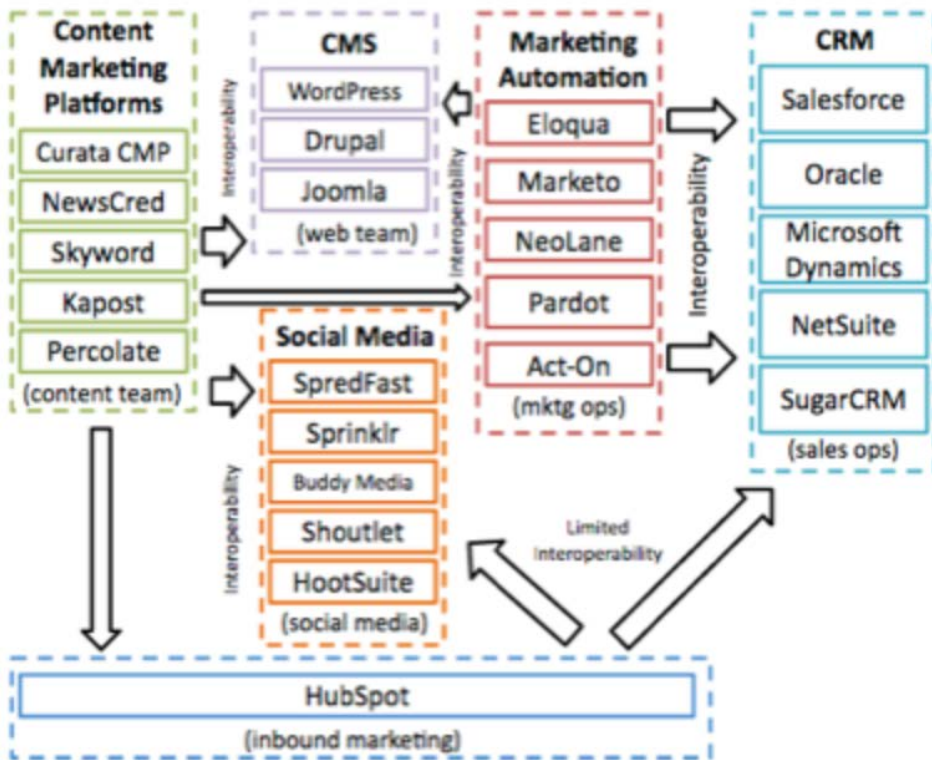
Content Marketing Platforms

Curata CMP

NewsCred

Skyword

Kapost

Percolate

(content team)

Interoperability

CMS

WordPress

Drupal

Joomla

(web team)

Interoperability

Marketing Automation

Eloqua

Marketo

NeoLane

Pardot

Act-On

(mktg ops)

Interoperability

CRM

Salesforce

Oracle

Microsoft Dynamics

NetSuite

SugarCRM

(sales ops)

Social Media

SpredFast

Sprinklr

Buddy Media

Shoutlet

HootSuite

(social media)

Interoperability

Limited Interoperability

HubSpot

(inbound marketing)